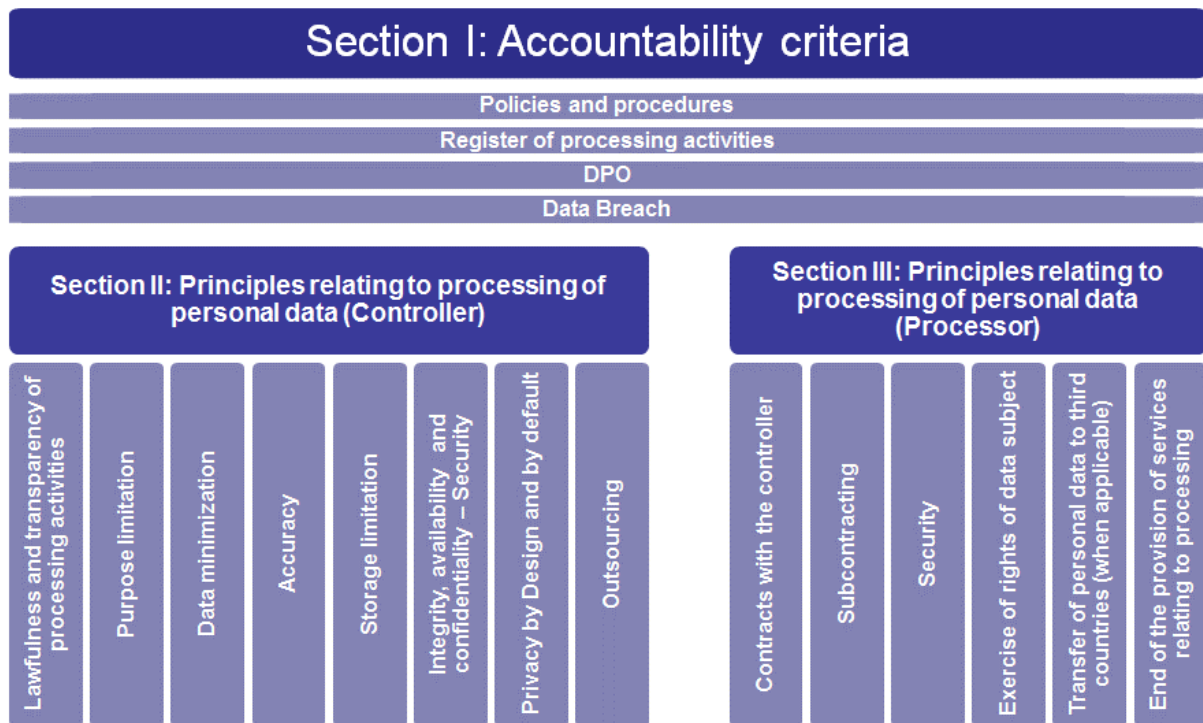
Section I: Accountability criteria

Policies and procedures

Register of processing activities

DPO

Data Breach

Section II: Principles relating to processing of personal data (Controller)

Lawfulness and transparency of processing activities

Purpose limitation

Data minimization

Accuracy

Storage limitation

Integrity, availability and confidentiality – Security

Privacy by Design and by default

Outsourcing

Section III: Principles relating to processing of personal data (Processor)

Contracts with the controller

Subcontracting

Security

Exercise of rights of data subject

Transfer of personal data to third countries (when applicable)

End of the provision of services relating to processing